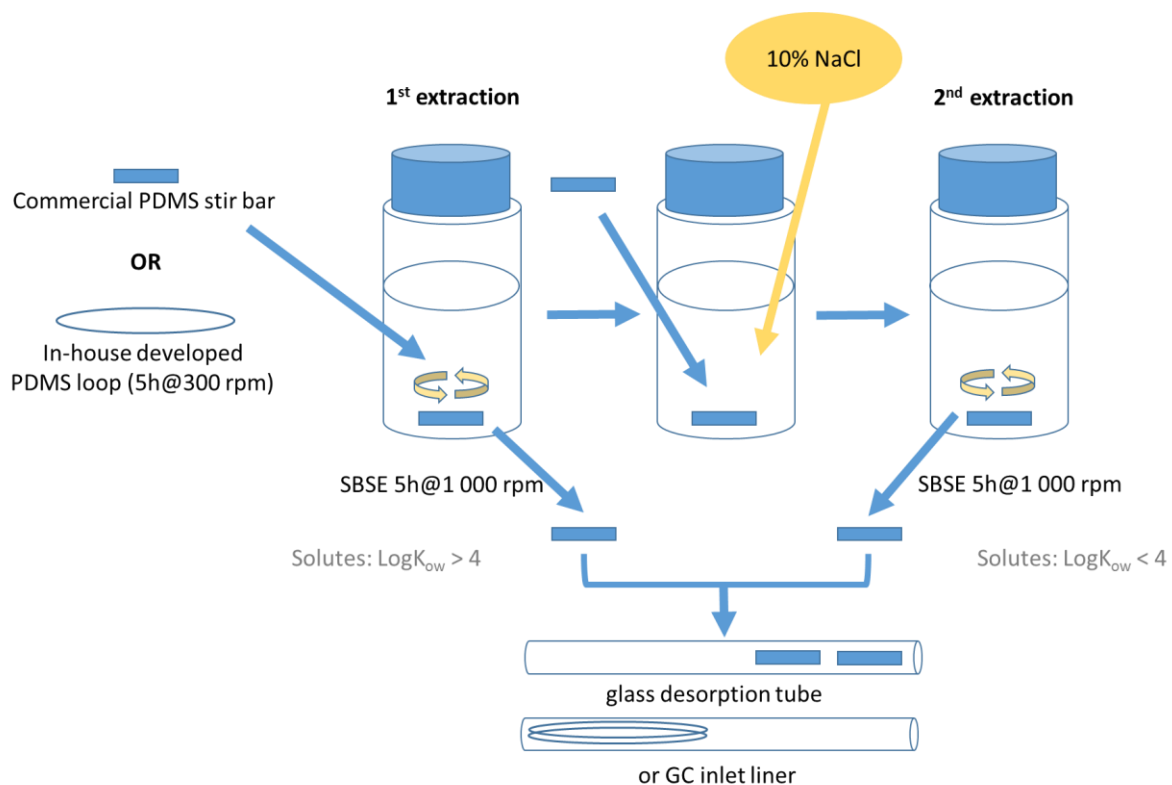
10% NaCl

1$^{st}$ extraction

2$^{nd}$ extraction

Commercial PDMS stir bar

OR

In-house developed PDMS loop (5h@300 rpm)

SBSE 5h@1 000 rpm

SBSE 5h@1 000 rpm

Solutes: $LogK_{ow} > 4$

Solutes: $LogK_{ow} < 4$

glass desorption tube

or GC inlet liner